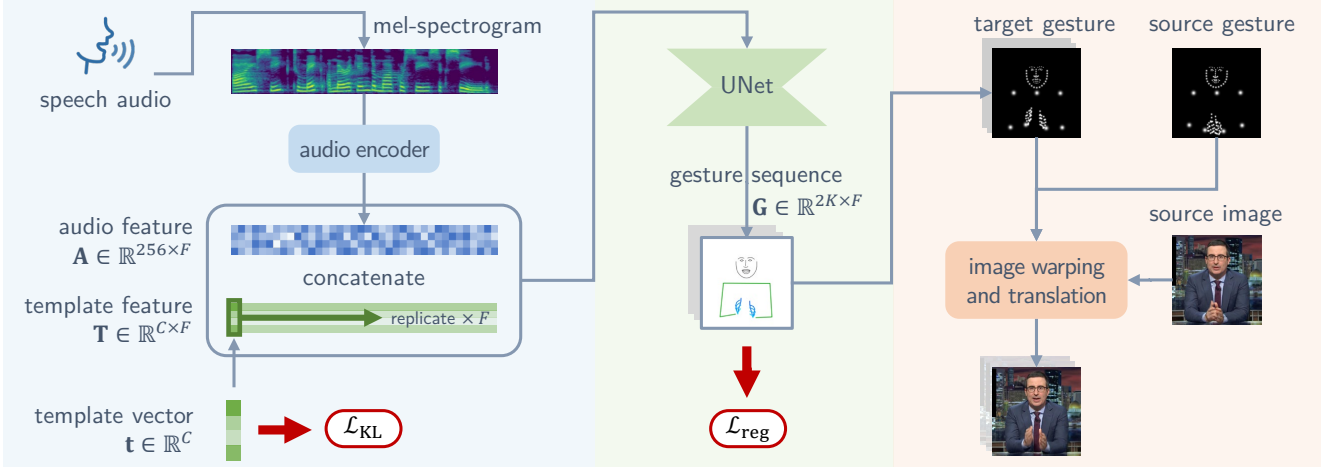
mel-spectrogram

speech audio

audio encoder

audio feature
$\mathbf{A} \in \mathbb{R}^{256 \times F}$

concatenate

template feature
$\mathbf{T} \in \mathbb{R}^{C \times F}$

replicate $\times F$

template vector
$\mathbf{t} \in \mathbb{R}^{C}$

$\mathcal{L}_{\text{KL}}$

UNet

gesture sequence
$\mathbf{G} \in \mathbb{R}^{2K \times F}$

$\mathcal{L}_{\text{reg}}$

target gesture

source gesture

source image

image warping and translation